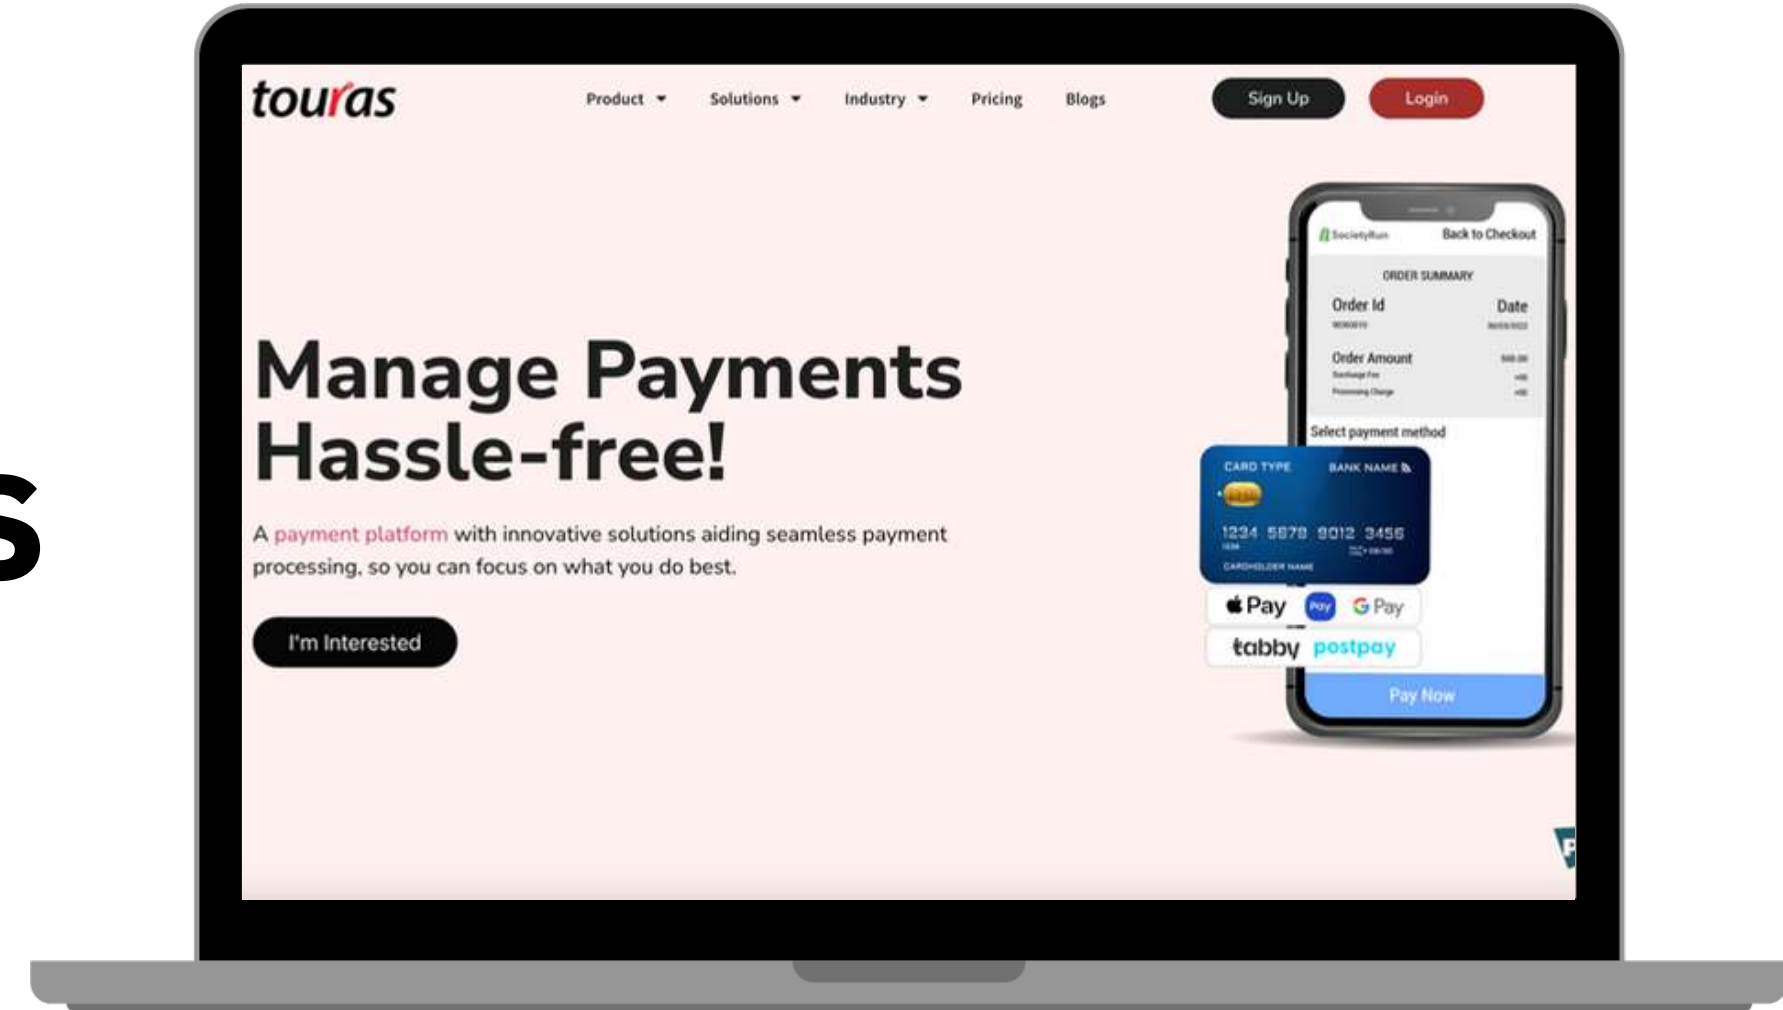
s

touras

Product Solutions Industry Pricing Blogs

Sign Up Login

Manage Payments Hassle-free!

A payment platform with innovative solutions aiding seamless payment processing, so you can focus on what you do best.

I'm Interested

SocietyRun Back to Checkout

ORDER SUMMARY

Order Id Date

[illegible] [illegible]

Order Amount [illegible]

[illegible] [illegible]

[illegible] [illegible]

Select payment method

CARD TYPE BANK NAME

1234 5678 9012 3456

CARDHOLDER NAME

Pay Pay G Pay

tabby postpay

Pay Now